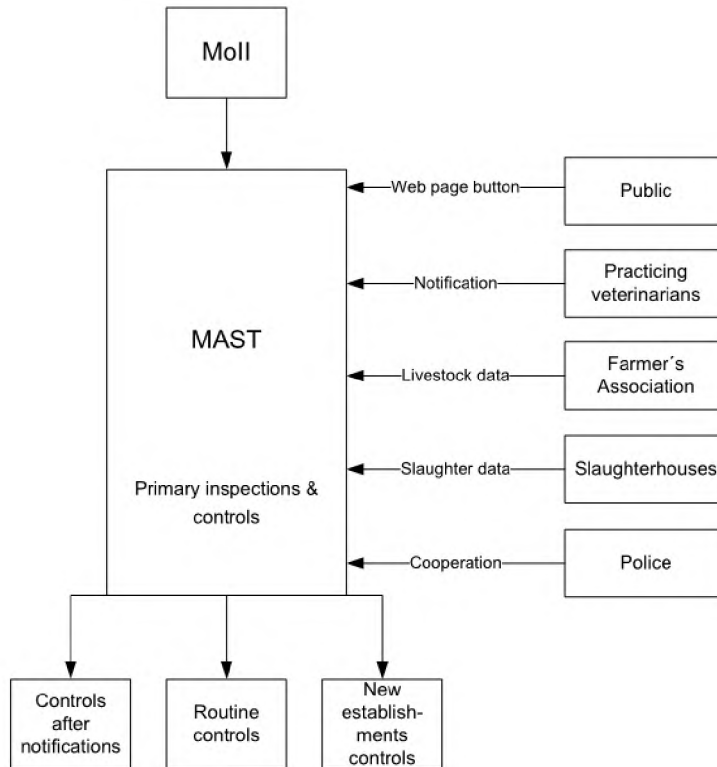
MoII

MAST

Primary inspections & controls

Web page button

Public

Notification

Practicing veterinarians

Livestock data

Farmer´s Association

Slaughter data

Slaughterhouses

Cooperation

Police

Controls after notifications

Routine controls

New establishments controls